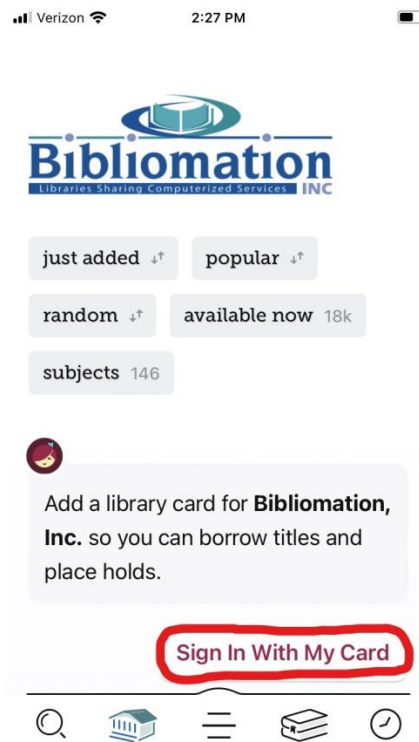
Verizon 2:27 PM

Bibliomation
Libraries Sharing Computerized Services INC

just added

popular

random

available now 18k

subjects 146

Add a library card for **Bibliomation, Inc.** so you can borrow titles and place holds.

Sign In With My Card